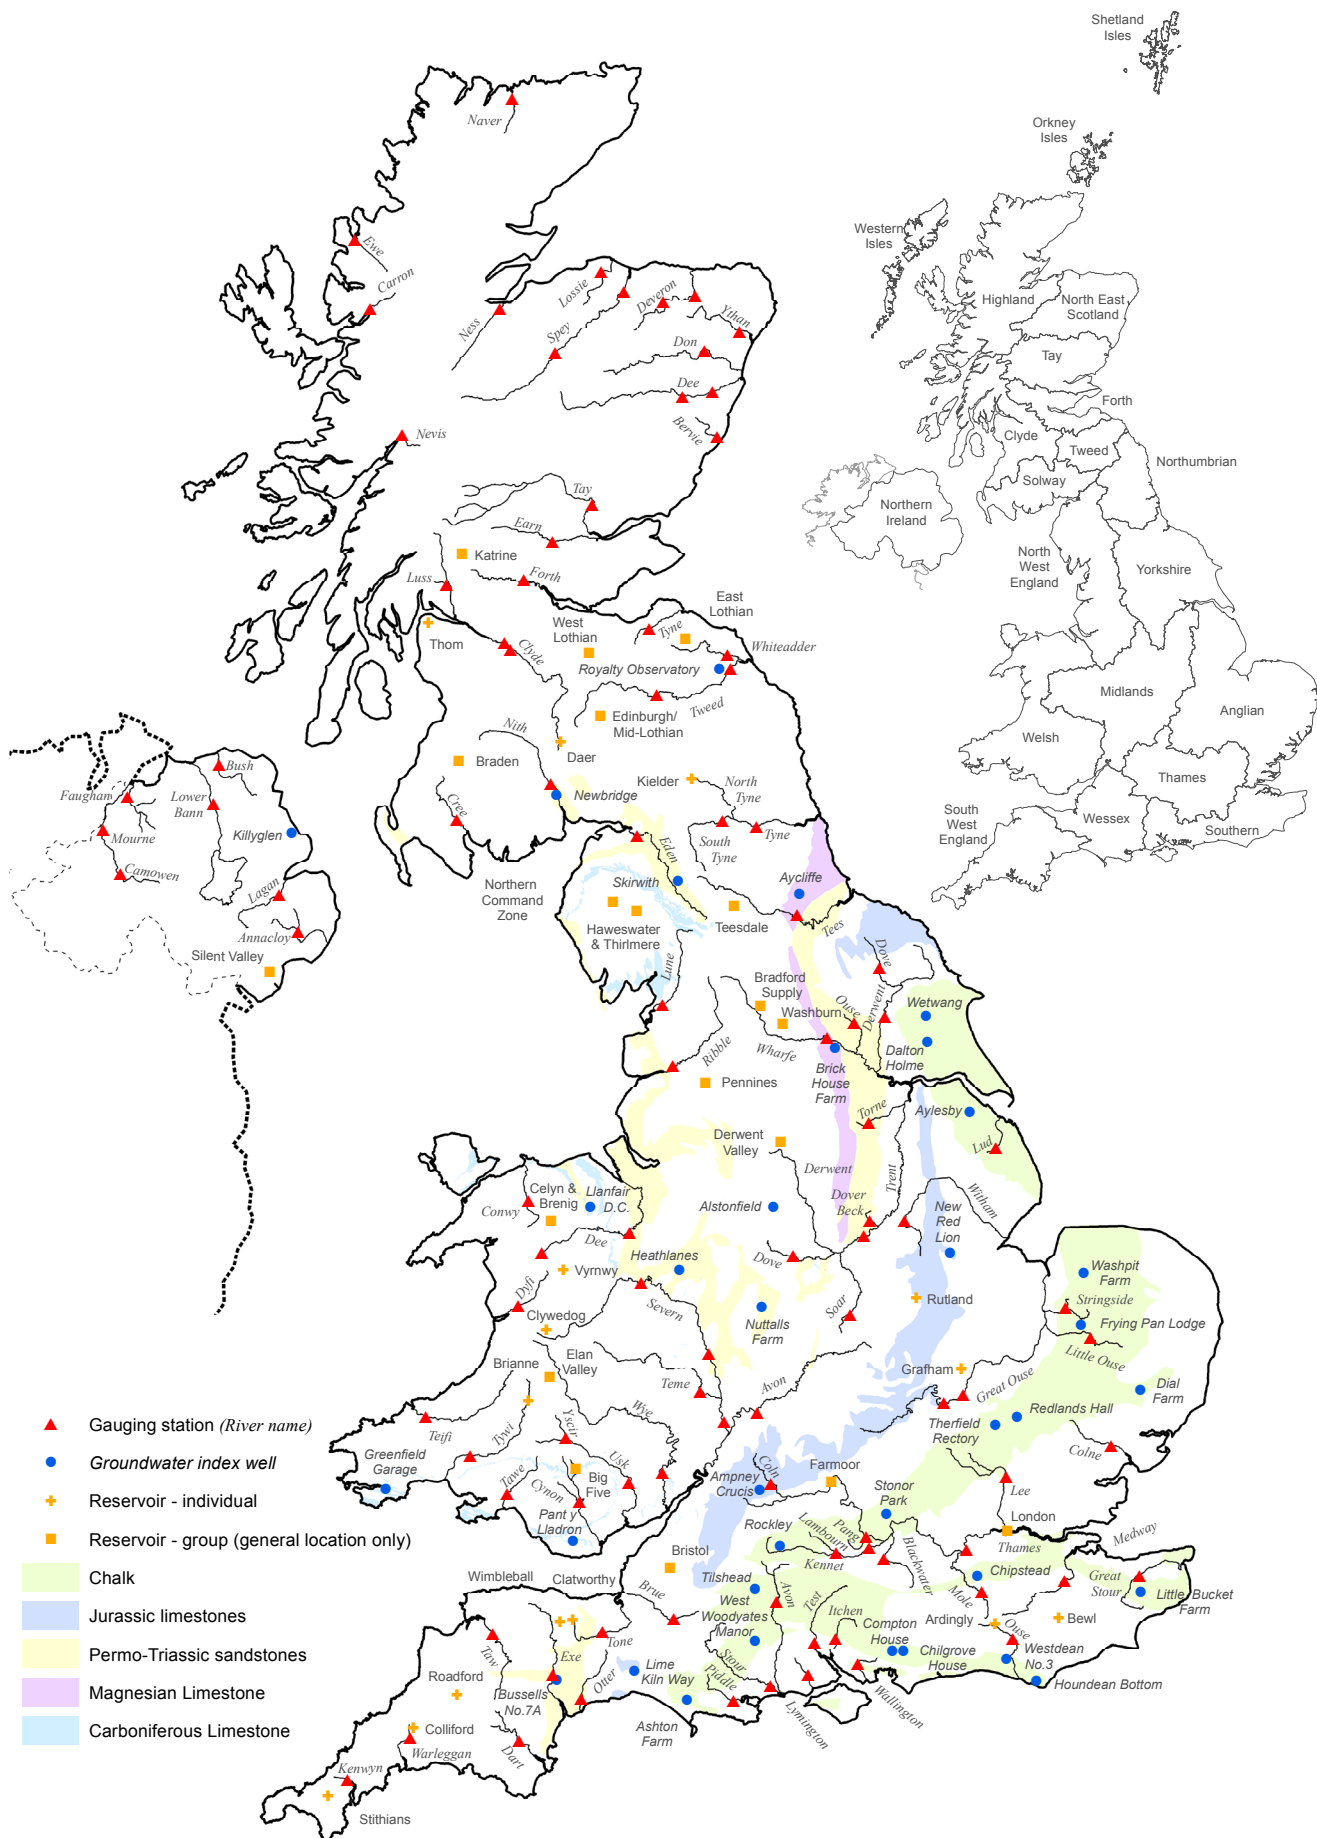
Shetland Isles

Orkney Isles

Western Isles

Highland

North East Scotland

Tay

Forth

Clyde

Tweed

Northumbrian

Solway

Northern Ireland

North West England

Yorkshire

Midlands

Anglian

Welsh

Thames

South West England

Wessex

Southern

Naver

Ewe

Carron

Ness

Lossie

Spey

Deveron

Ythan

Don

Dee

Bervie

Nevis

Tay

Earn

Katrine

Luss

Forth

East Lothian

West Lothian

Tyne

Thom

Clyde

Whiteadder

Royalty Observatory

Edinburgh/ Mid-Lothian

Tweed

Nith

Daer

Braden

Kielder

North Tyne

Newbridge

Cree

South Tyne

Tyne

Eden

Bush

Faugham

Lower Bann

Mourne

Killyglen

Camowen

Lagan

Annacloy

Silent Valley

Northern Command Zone

Skirwith

Aycliffe

Haweswater & Thirlmere

Teesdale

Tees

Dove

Lune

Bradford Supply

Washburn

Ouse

Derwent

Wetwang

Ribble

Wharfe

Brick House Farm

Dalton Holme

Pennines

Torne

Aylesby

Lud

Derwent Valley

Derwent

Trent

Dover Beck

Witham

Celyn & Brenig

Llanfair D.C.

Alstonfield

Conwy

New Red Lion

Dee

Heathlanes

Dove

Vyrnwy

Washpit Farm

Dyfi

Stringside

Severn

Rutland

Frying Pan Lodge

Clywedog

Soar

Nuttalls Farm

Little Ouse

Brianne

Elan Valley

Grafham

Teme

Avon

Great Ouse

Dial Farm

Gauging station (River name)

Teifi

Tywi

Ysgir

Wye

Therfield Rectory

Redlands Hall

Groundwater index well

Greenfield Garage

Usk

Colne

Reservoir - individual

Tawe

Cynon

Big Five

Colr

Farmoor

Ampney Crucis

Stonor Park

Lee

Reservoir - group (general location only)

Pant y Lladron

London

Rockley

Lambourn

Pang

Medway

Chalk

Bristol

Kennet

Blackwater

Thames

Chipstead

Jurassic limestones

Wimbleball

Clatworthy

Tilshead

Mole

Great Stour

Little Bucket Farm

Brue

West Woodyates Manor

Avon

Test

Itchen

Ardingly

Bewl

Permo-Triassic sandstones

Tone

Compton House

Ouse

Taw

Exe

Stour

Chilgrove House

Westdean No.3

Roadford

Lime Kiln Way

Magnesian Limestone

Bussells No.7A

Otter

Piddle

Wallington

Houndean Bottom

Carboniferous Limestone

Colliford

Lymington

Warleggan

Dart

Ashton Farm

Kenwyn

Stithians